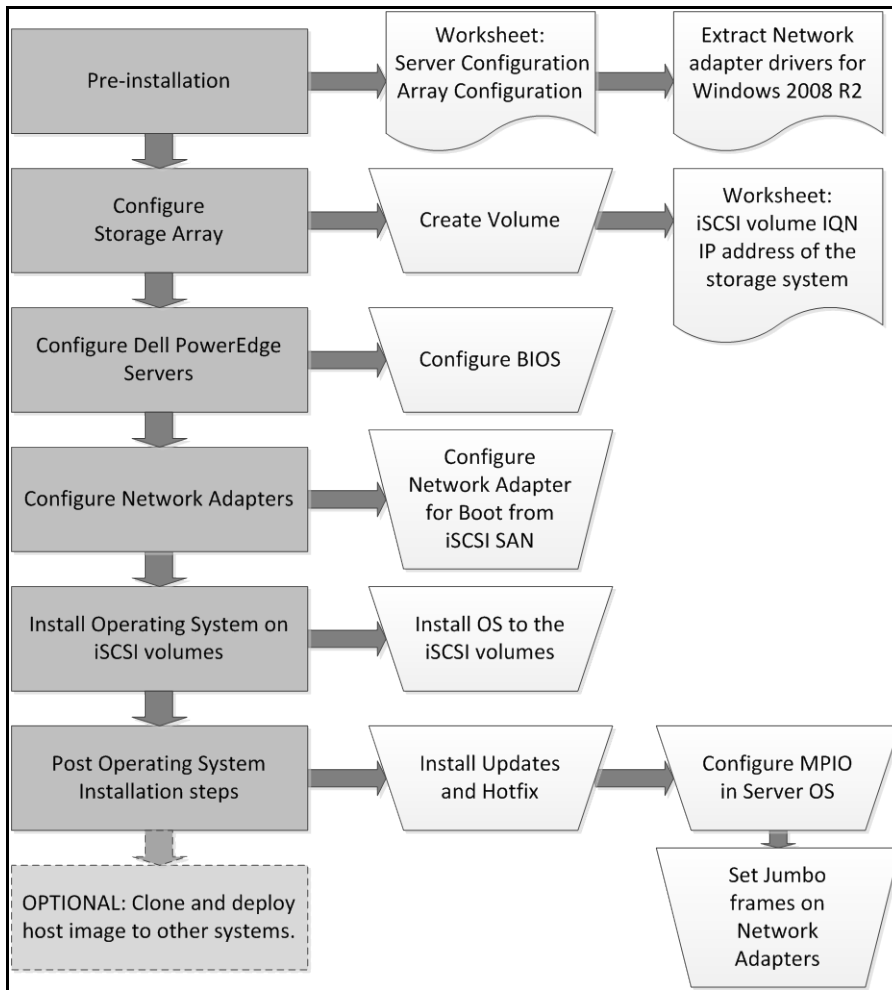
Pre-installation

Worksheet: Server Configuration Array Configuration

Extract Network adapter drivers for Windows 2008 R2

Configure Storage Array

Create Volume

Worksheet: iSCSI volume IQN IP address of the storage system

Configure Dell PowerEdge Servers

Configure BIOS

Configure Network Adapters

Configure Network Adapter for Boot from iSCSI SAN

Install Operating System on iSCSI volumes

Install OS to the iSCSI volumes

Post Operating System Installation steps

Install Updates and Hotfix

Configure MPIO in Server OS

Set Jumbo frames on Network Adapters

OPTIONAL: Clone and deploy host image to other systems.